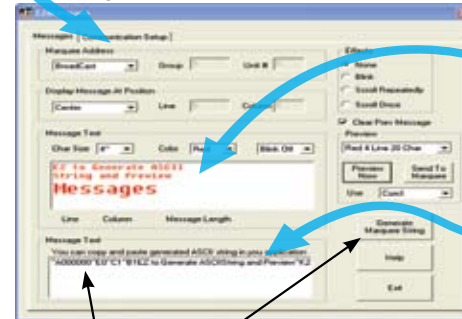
Messages | Communication Setup

Marquee Address
BroadCast
Group
Unit #

Display Message At Position
Center
Line
Column

Effects
None
Blink
Scroll Repeatedly
Scroll Once

Clear Prev Message

Message Text
Char Size 4"
Color Red
Blink Off

E2 to Generate ASCII
String and Preview
Messages

Line
Column
Message Length

Preview
Red 4 Line 20 Char

Preview Now
Send To Marquee

Use Com1

Message Text
You can copy and paste generated ASCII string in your application
"A000000 E0 C1 B1E2 to Generate ASCIIString and Preview"K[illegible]

Generate Marquee String

Help

Exit